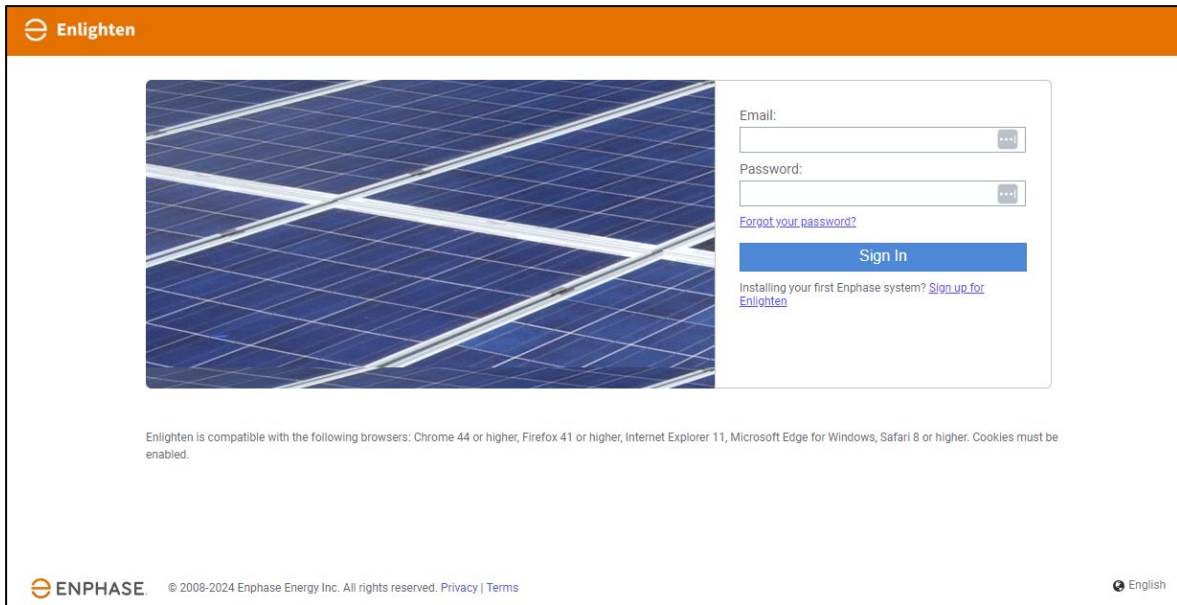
Enlighten

Email:

Password:

Forgot your password?

Sign In

Installing your first Enphase system? Sign up for Enlighten

Enlighten is compatible with the following browsers: Chrome 44 or higher, Firefox 41 or higher, Internet Explorer 11, Microsoft Edge for Windows, Safari 8 or higher. Cookies must be enabled.

ENPHASE. © 2008-2024 Enphase Energy Inc. All rights reserved. Privacy | Terms

English